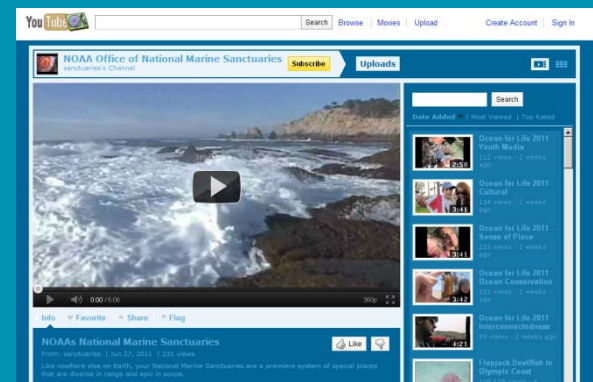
YouTube Search Browse | Movies | Upload Create Account | Sign In

NOAA Office of National Marine Sanctuaries Subscribe
sanctuaries's Channel

Uploads

Search
Date Added | Most Viewed | Top Rated

0:00 / 5:06 360p

Ocean for Life 2011 Youth Media
112 views - 2 weeks ago
2:58

Ocean for Life 2011 Cultural
114 views - 2 weeks ago
3:41

Ocean for Life 2011 Sense of Place
113 views - 2 weeks ago
3:41

Ocean for Life 2011 - Ocean Conservation
122 views - 2 weeks ago
3:42

Ocean for Life 2011 Interconnectedness
89 views - 2 weeks ago
4:21

Flapjack Devilfish in Olympic Coast

Info | Favorite | Share | Flag

NOAAs National Marine Sanctuaries
From: sanctuaries | Jun 27, 2011 | 231 views

Like

Like nowhere else on Earth, your National Marine Sanctuaries are a premiere system of special places that are diverse in range and epic in scope.